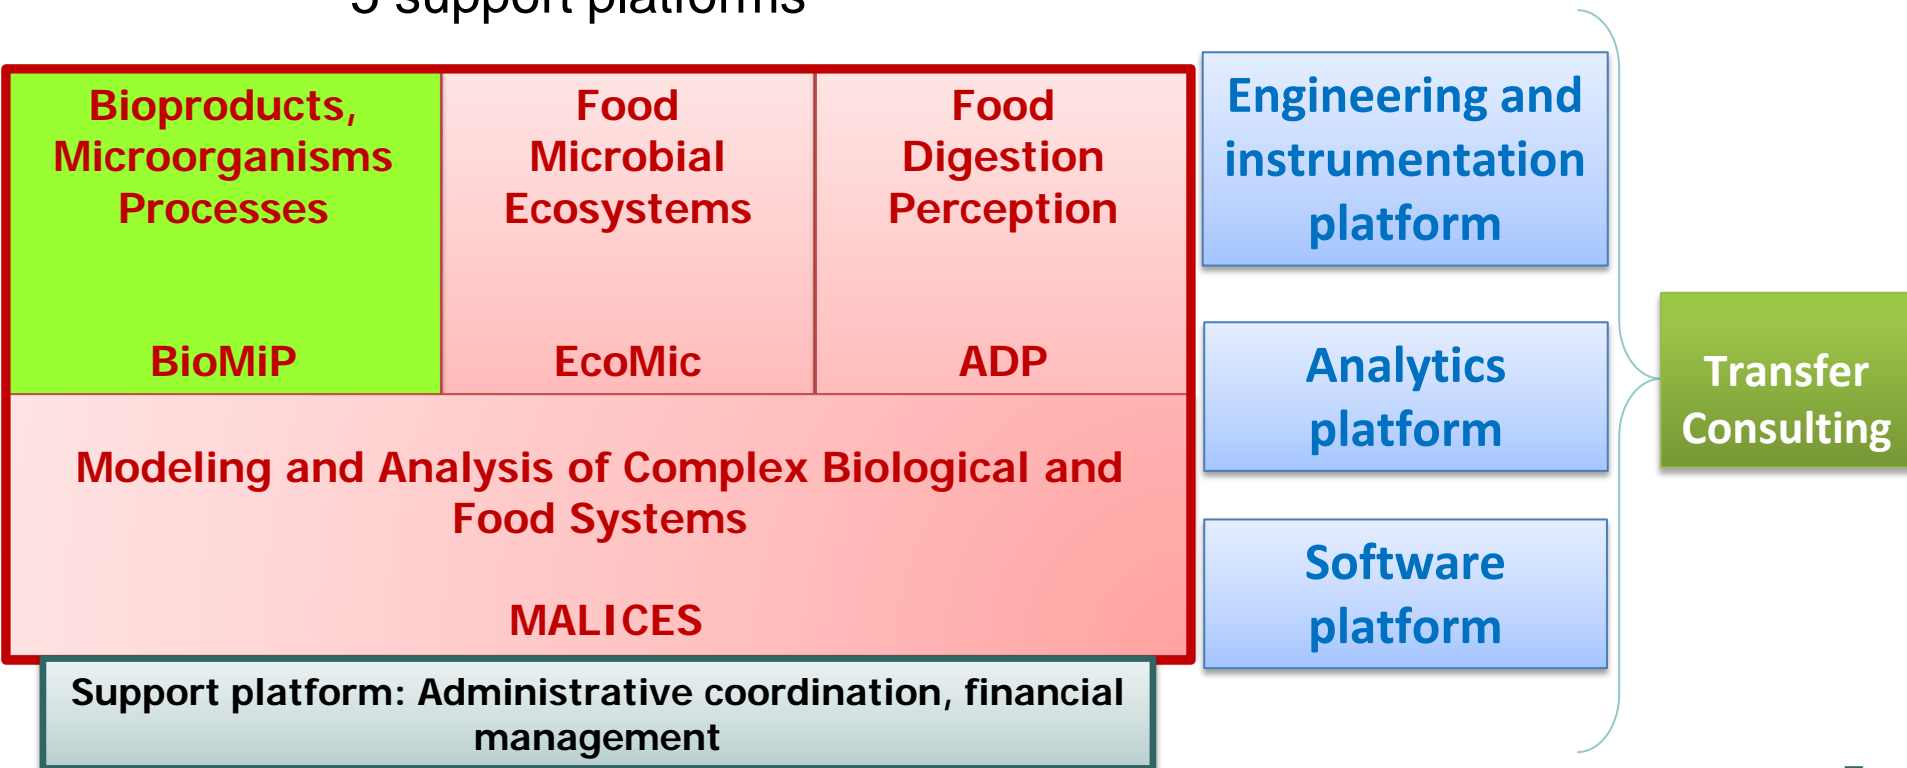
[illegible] support platforms

Bioproducts, Microorganisms Processes

BioMiP

Food Microbial Ecosystems

EcoMic

Food Digestion Perception

ADP

Modeling and Analysis of Complex Biological and Food Systems

MALICES

Support platform: Administrative coordination, financial management

Engineering and instrumentation platform

Analytics platform

Software platform

Transfer Consulting